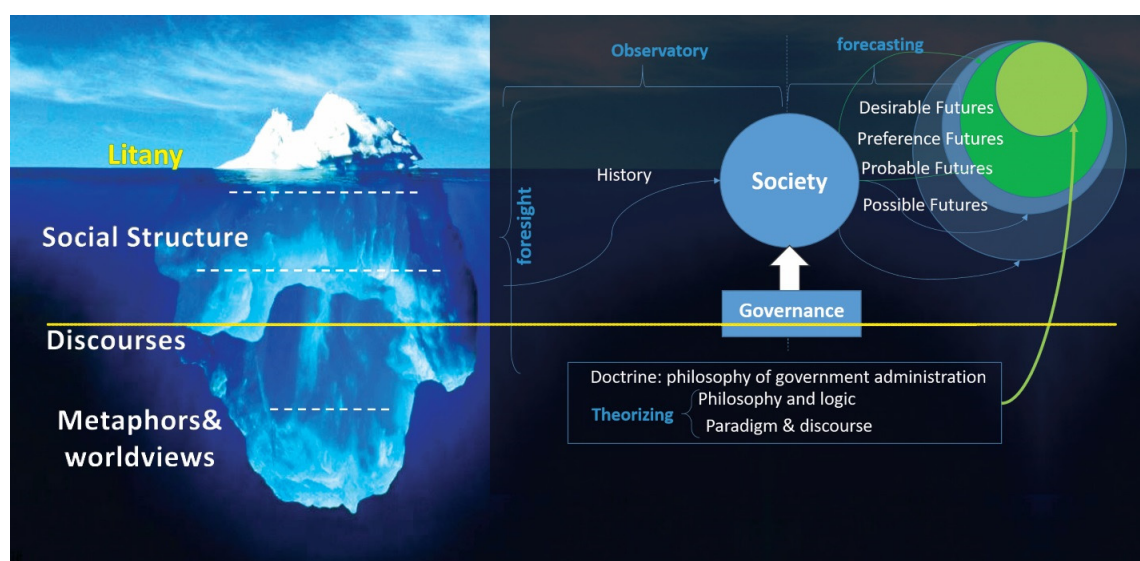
Litany

Social Structure

Discourses

Metaphors& worldviews

Observatory

forecasting

foresight

History

Society

Desirable Futures

Preference Futures

Probable Futures

Possible Futures

Governance

Doctrine: philosophy of government administration

Theorizing

Philosophy and logic

Paradigm & discourse